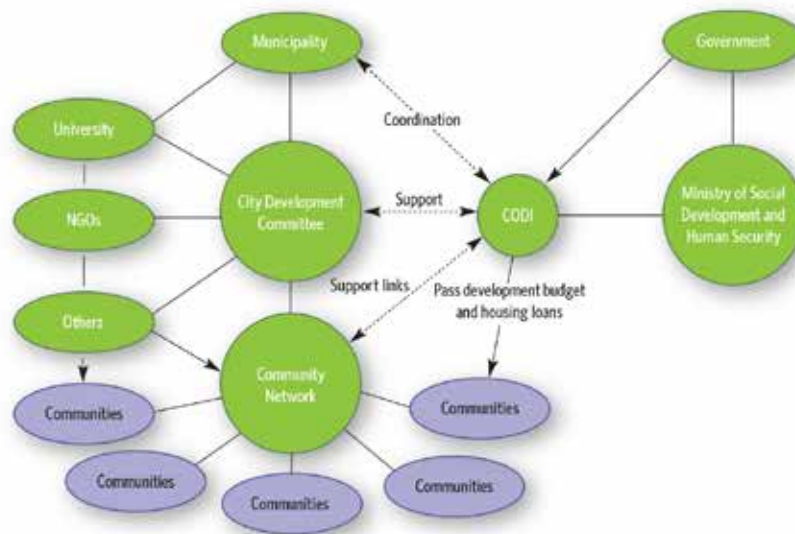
Municipality

Government

University

Coordination

NGOs

City Development Committee

Support

CODI

Ministry of Social Development and Human Security

Support links

Pass development budget and housing loans

Others

Community Network

Communities

Communities

Communities

Communities

Communities

Communities